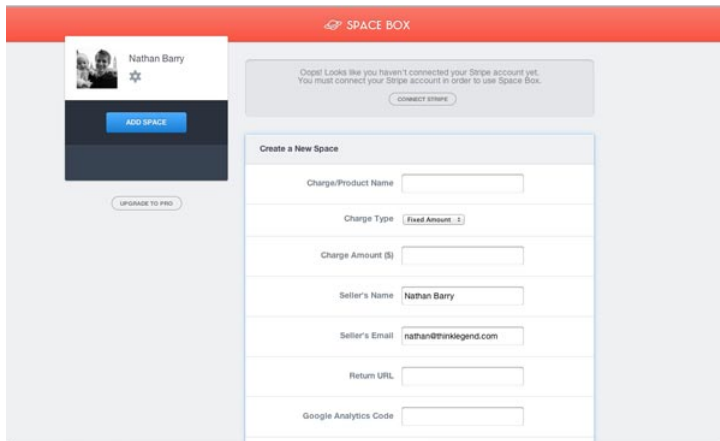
SPACE BOX

Nathan Barry

ADD SPACE

UPGRADE TO PRO

Oops! Looks like you haven't connected your Stripe account yet. You must connect your Stripe account in order to use Space Box.

CONNECT STRIPE

Create a New Space

Charge/Product Name

Charge Type Fixed Amount

Charge Amount ($)

Seller's Name Nathan Barry

Seller's Email nathan@thinklegend.com

Return URL

Google Analytics Code